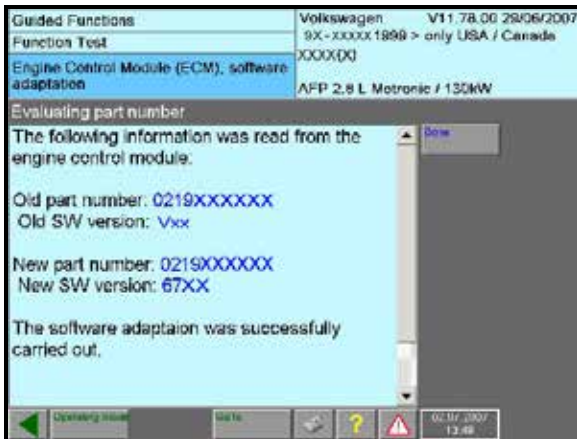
Guided Functions
Function Test
Engine Control Module (ECM), software adaptation

Volkswagen V11.78.00 29/06/2007
9X-XXXXX 1999 > only USA / Canada
XXXX(X)
AFP 2.8 L Motronic / 130kW

Evaluating part number

The following information was read from the engine control module.

Old part number: 0219XXXXXX
Old SW version: Vxx

New part number: 0219XXXXXX
New SW version: 67XX

The software adaptaion was successfully carried out.

Done

Operating issue
Go to
?
02/07/2007
13:49